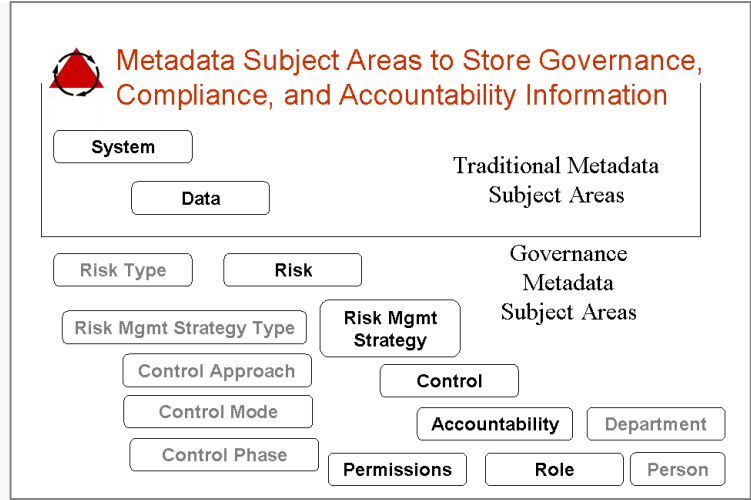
Metadata Subject Areas to Store Governance, Compliance, and Accountability Information

System

Data

Traditional Metadata Subject Areas

Risk Type

Risk

Governance Metadata Subject Areas

Risk Mgmt Strategy Type

Risk Mgmt Strategy

Control Approach

Control

Control Mode

Accountability

Department

Control Phase

Permissions

Role

Person